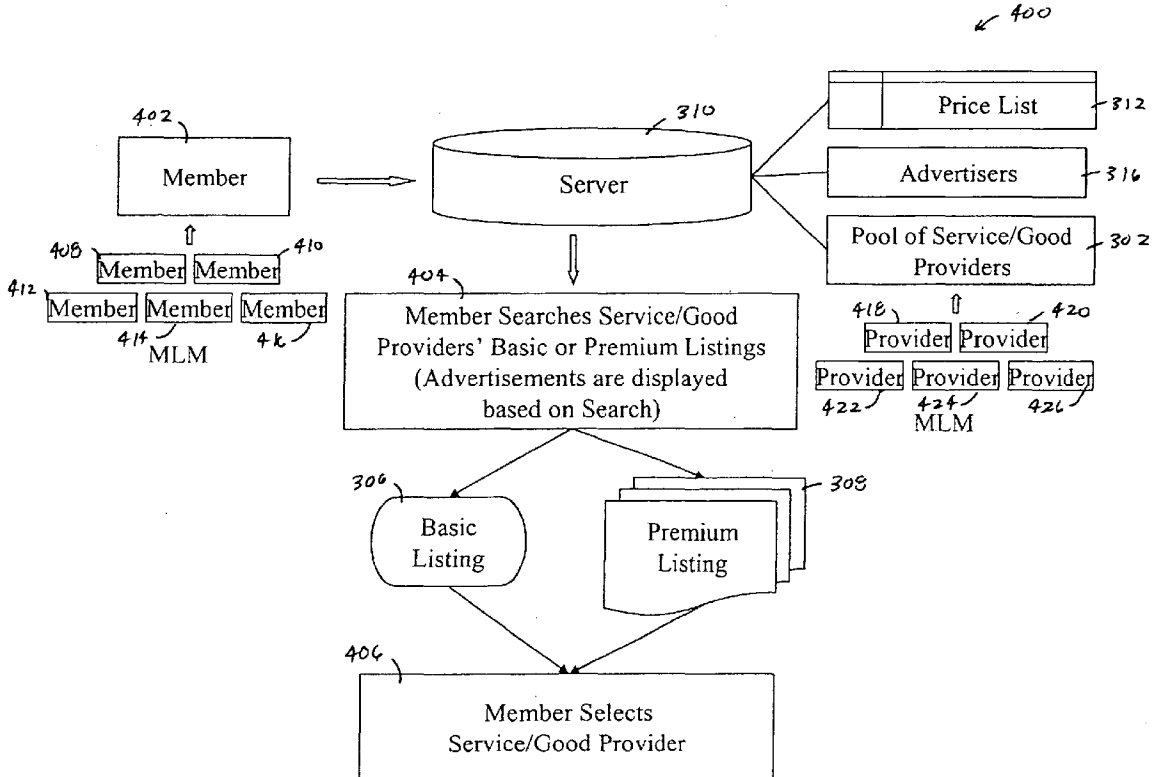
400

402
Member

408 Member Member 410

412 Member Member Member
414 MLM 416

310
Server

Price List 312

Advertisers 316

Pool of Service/Good Providers 302

418 Provider Provider 420

Provider Provider Provider
422 424 MLM 426

404
Member Searches Service/Good Providers' Basic or Premium Listings (Advertisements are displayed based on Search)

306
Basic Listing

308
Premium Listing

406
Member Selects Service/Good Provider